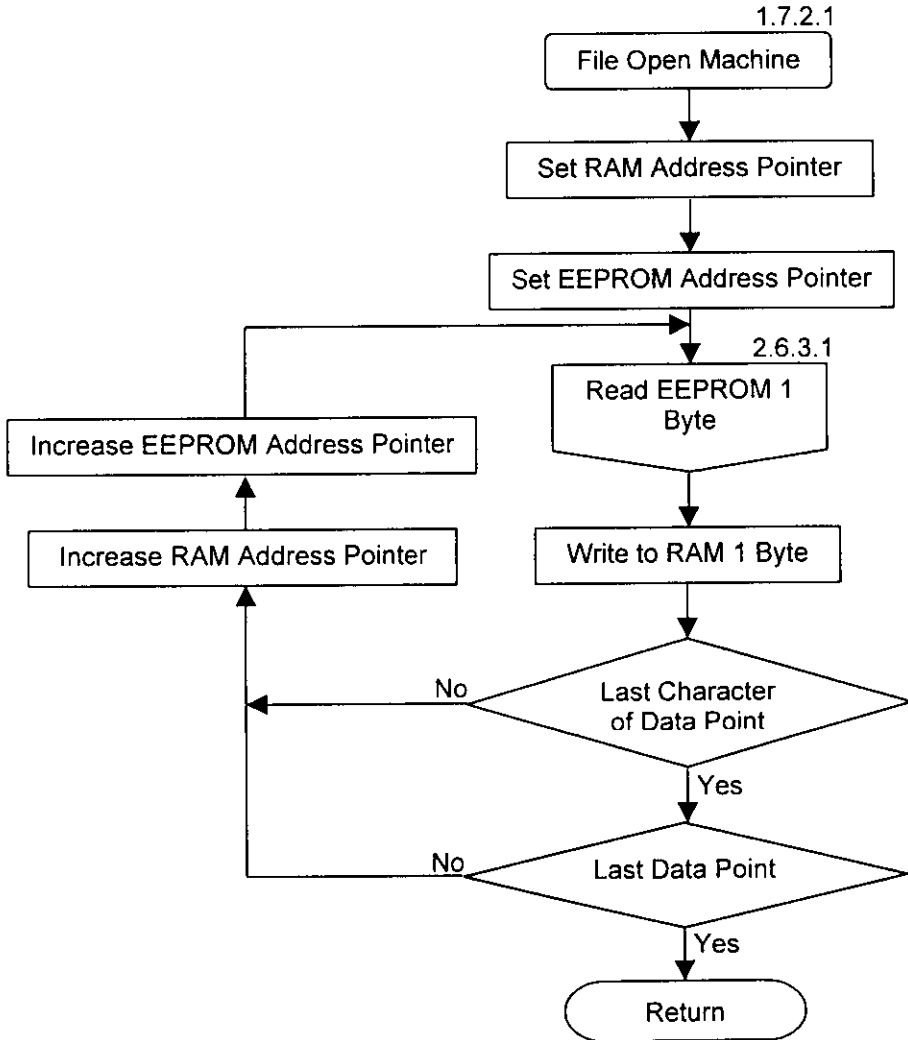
1.7.2.1

File Open Machine

Set RAM Address Pointer

Set EEPROM Address Pointer

2.6.3.1

Read EEPROM 1 Byte

Increase EEPROM Address Pointer

Increase RAM Address Pointer

Write to RAM 1 Byte

No

Last Character of Data Point

Yes

No

Last Data Point

Yes

Return